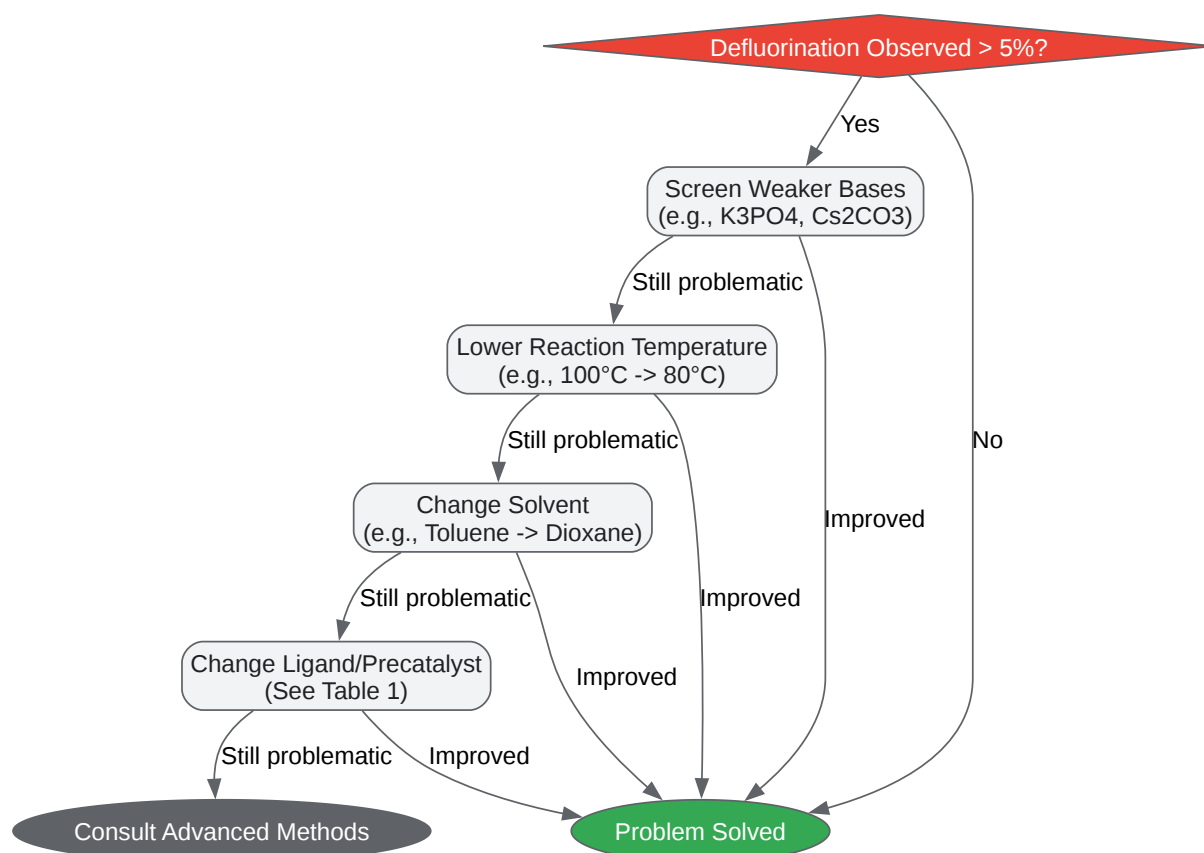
Defluorination Observed > 5%?

Yes

Screen Weaker Bases
(e.g., K3PO4, Cs2CO3)

Still problematic

Lower Reaction Temperature
(e.g., 100°C -> 80°C)

Still problematic

Change Solvent
(e.g., Toluene -> Dioxane)

Still problematic

Change Ligand/Precatalyst
(See Table 1)

Still problematic

Consult Advanced Methods

Improved

Improved

Improved

Improved

No

Problem Solved